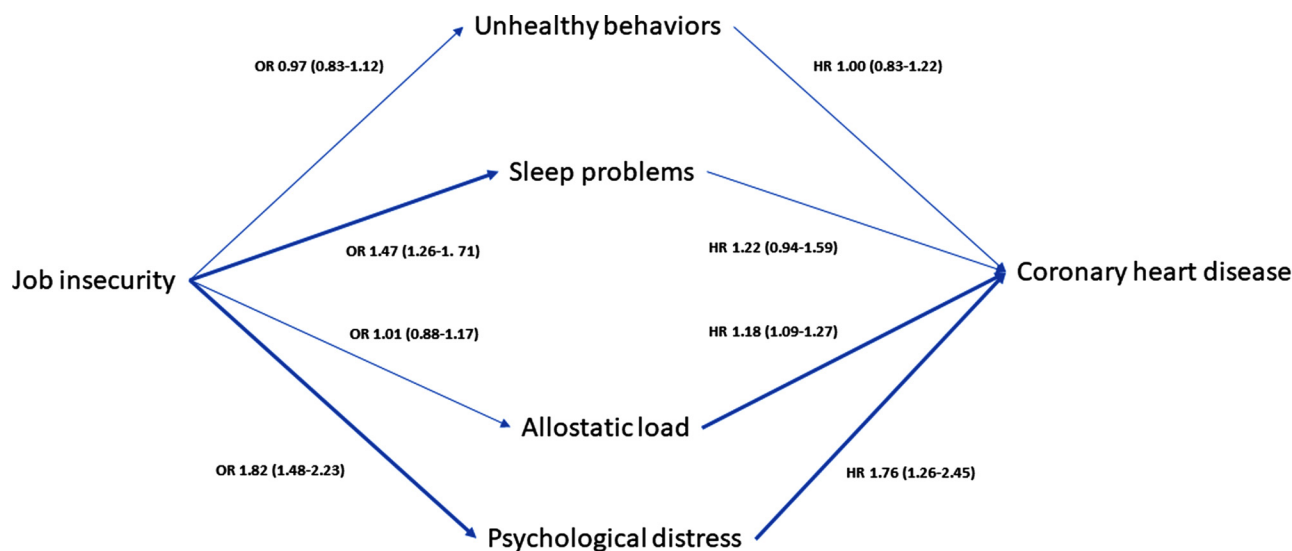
Unhealthy behaviors

OR 0.97 (0.83-1.12)

HR 1.00 (0.83-1.22)

Sleep problems

Job insecurity

OR 1.47 (1.26-1. 71)

HR 1.22 (0.94-1.59)

Coronary heart disease

OR 1.01 (0.88-1.17)

HR 1.18 (1.09-1.27)

Allostatic load

OR 1.82 (1.48-2.23)

HR 1.76 (1.26-2.45)

Psychological distress